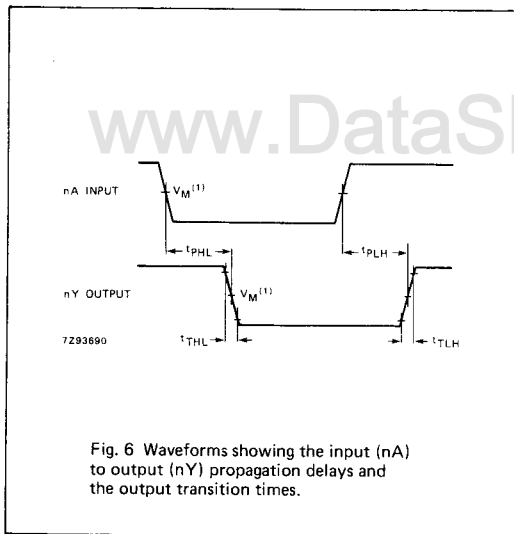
www.DataS

nA INPUT

$V_M^{(1)}$

$t_{PHL}$

$t_{PLH}$

nY OUTPUT

$V_M^{(1)}$

7Z93690

$t_{THL}$

$t_{TLH}$

Fig. 6 Waveforms showing the input (nA) to output (nY) propagation delays and the output transition times.